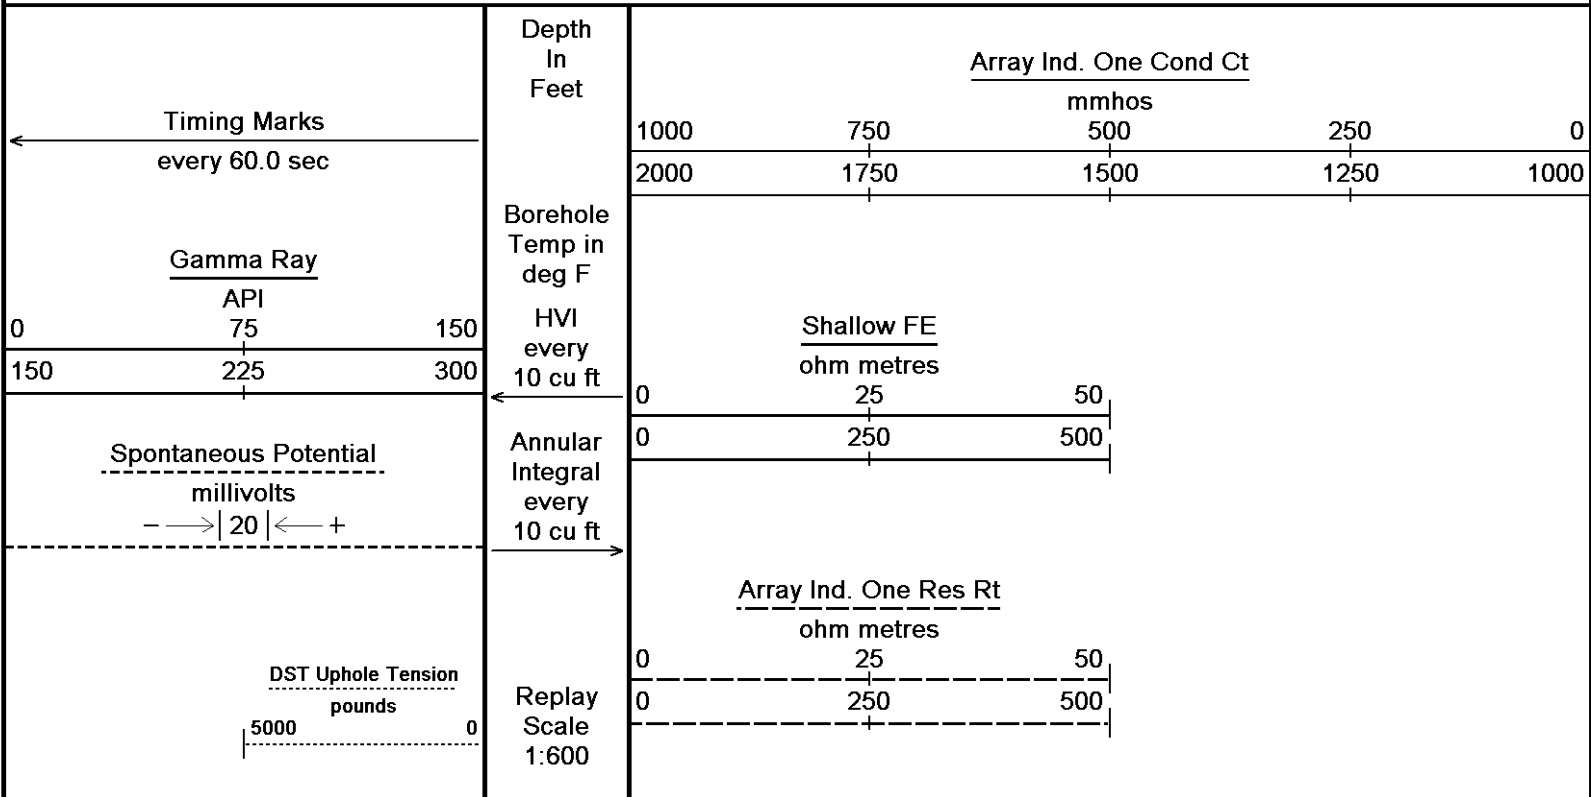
Timing Marks
every 60.0 sec

Gamma Ray
API
0 75 150
150 225 300

Spontaneous Potential
millivolts
$-\longrightarrow|$ 20 $|\longleftarrow+$

DST Uphole Tension
pounds
5000 0

Depth
In
Feet

Borehole
Temp in
deg F

HVI
every
10 cu ft

Annular
Integral
every
10 cu ft

Replay
Scale
1:600

Array Ind. One Cond Ct
mmhos
1000 750 500 250 0
2000 1750 1500 1250 1000

Shallow FE
ohm metres
0 25 50
0 250 500

Array Ind. One Res Rt
ohm metres
0 25 50
0 250 500